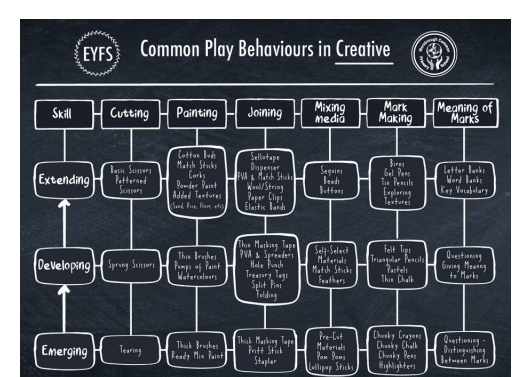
EYFS

Common Play Behaviours in Creative

| Skill | Cutting | Painting | Joining | Mixing media | Mark Making | Meaning of Marks |
|---|---|---|---|---|---|---|
| Extending | Basic Scissors Patterned Scissors | Cotton Buds Match Sticks Corks Powder Paint Added Textures (Sand, Rice, Flour, etc) | Sellotape Dispenser PVA & Match Sticks Wool/String Paper Clips Elastic Bands | Sequins Beads Buttons | Biros Gel Pens Tin Pencils Exploring Textures | Letter Banks Word Banks Key Vocabulary |
| Developing | Sprung Scissors | Thin Brushes Pumps of Paint Watercolours | Thin Masking Tape PVA & Spreaders Hole Punch Treasury Tags Split Pins Folding | Self-Select Materials Match Sticks Feathers | Felt Tips Triangular Pencils Pastels Thin Chalk | Questioning Giving Meaning to Marks |
| Emerging | Tearing | Thick Brushes Ready Mix Paint | Thick Masking Tape Pritt Stick Stapler | Pre-Cut Materials Pom Poms Lollipop Sticks | Chunky Crayons Chunky Chalk Chunky Pens Highlighters | Questioning - Distinguishing Between Marks |